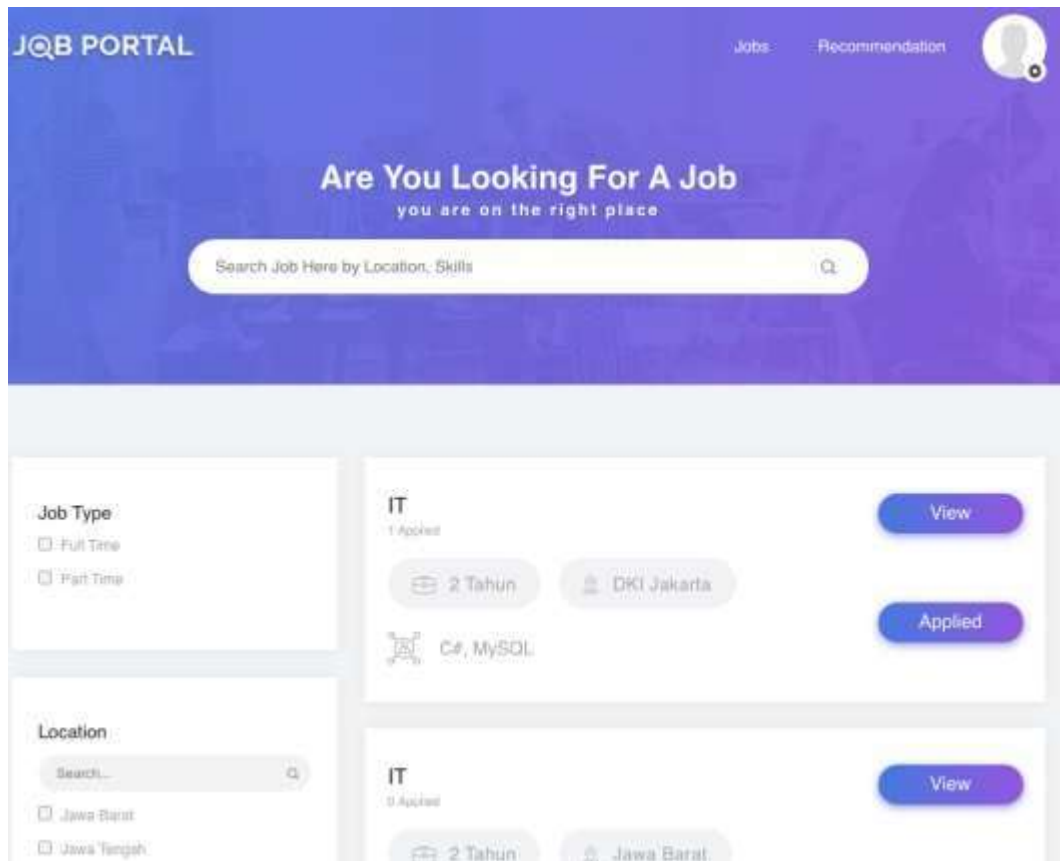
JOB PORTAL

Jobs Recommendation

Are You Looking For A Job
you are on the right place

Search Job Here by Location, Skills

Job Type
☐ Full Time
☐ Part Time

Location
Search...
☐ Jawa Barat
☐ Jawa Tengah

IT
1 Applied
2 Tahun
DKI Jakarta
C#, MySQL
View
Applied

IT
0 Applied
2 Tahun
Jawa Barat
View